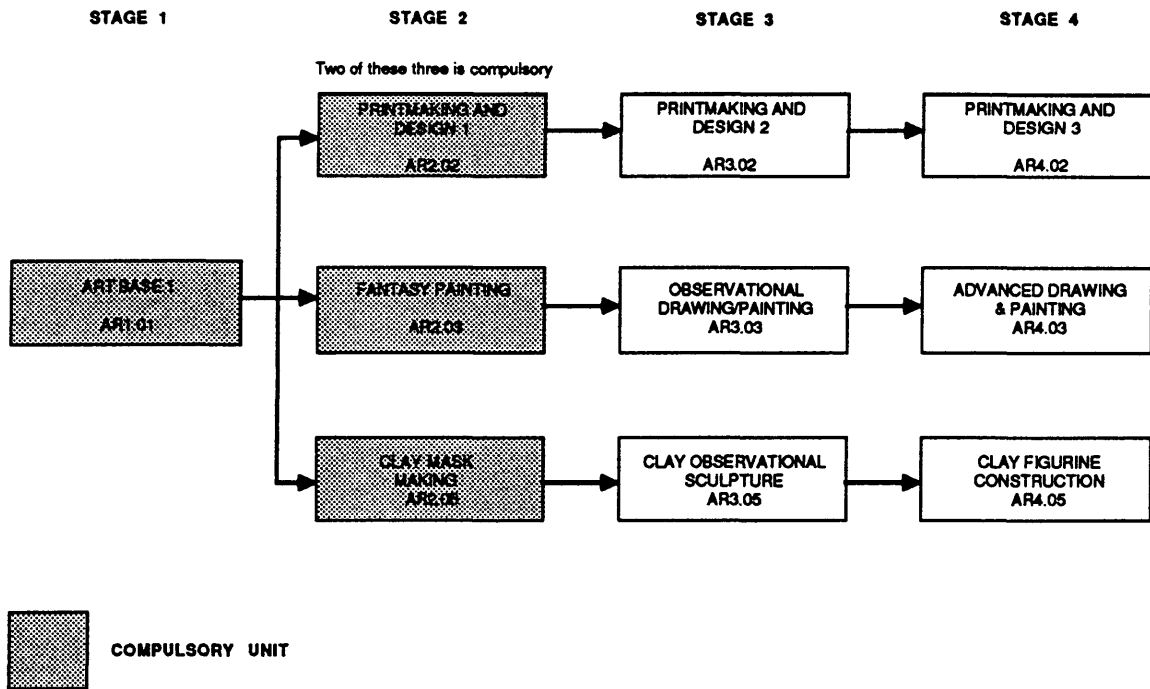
STAGE 1

STAGE 2

STAGE 3

STAGE 4

Two of these three is compulsory

PRINTMAKING AND DESIGN 1
AR2.02

PRINTMAKING AND DESIGN 2
AR3.02

PRINTMAKING AND DESIGN 3
AR4.02

ARTBASE 1
AR1.01

FANTASY PAINTING
AR2.03

OBSERVATIONAL DRAWING/PAINTING
AR3.03

ADVANCED DRAWING & PAINTING
AR4.03

CLAY MASK MAKING
AR2.05

CLAY OBSERVATIONAL SCULPTURE
AR3.05

CLAY FIGURINE CONSTRUCTION
AR4.05

COMPULSORY UNIT